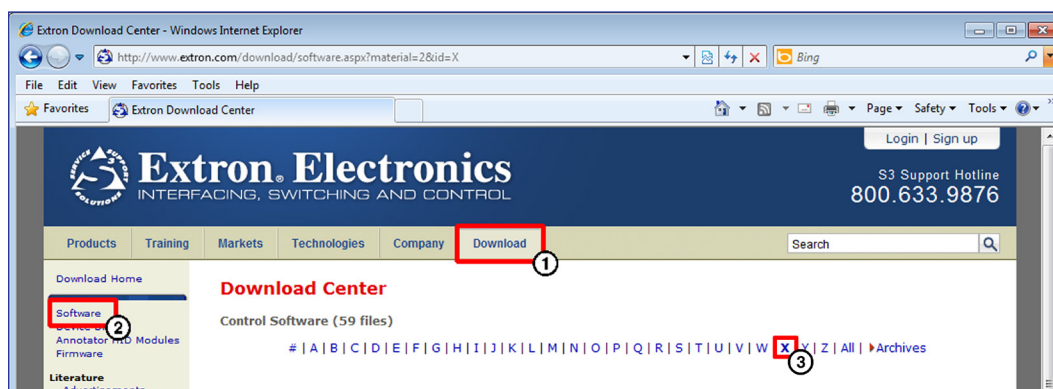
Extron Download Center - Windows Internet Explorer

http://www.extron.com/download/software.aspx?material=2&id=X

Bing

File Edit View Favorites Tools Help

Favorites Extron Download Center

Page ▾ Safety ▾ Tools ▾

Login | Sign up

Extron. Electronics
INTERFACING, SWITCHING AND CONTROL

S3 Support Hotline
800.633.9876

Products Training Markets Technologies Company Download

Search

1

Download Home

Software
Device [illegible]
Annotator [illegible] Modules
Firmware

2

Literature

Download Center

Control Software (59 files)

# | A | B | C | D | E | F | G | H | I | J | K | L | M | N | O | P | Q | R | S | T | U | V | W | X | Y | Z | All | ▸Archives

3